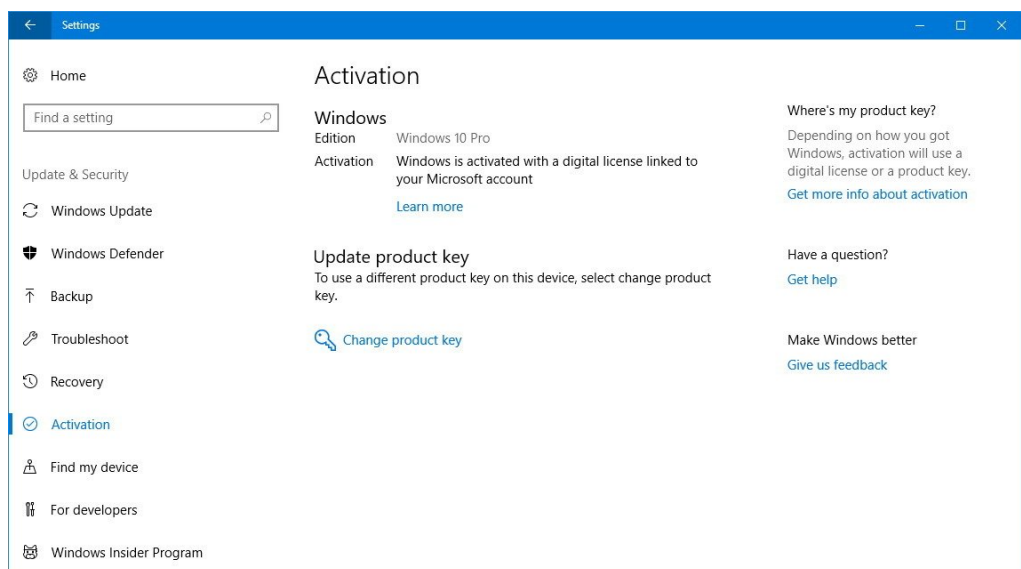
Settings

Home

Find a setting

Update & Security

Windows Update

Windows Defender

Backup

Troubleshoot

Recovery

Activation

Find my device

For developers

Windows Insider Program

Activation

Windows

Edition Windows 10 Pro

Activation Windows is activated with a digital license linked to your Microsoft account

Learn more

Update product key

To use a different product key on this device, select change product key.

Change product key

Where's my product key?

Depending on how you got Windows, activation will use a digital license or a product key.

Get more info about activation

Have a question?

Get help

Make Windows better

Give us feedback